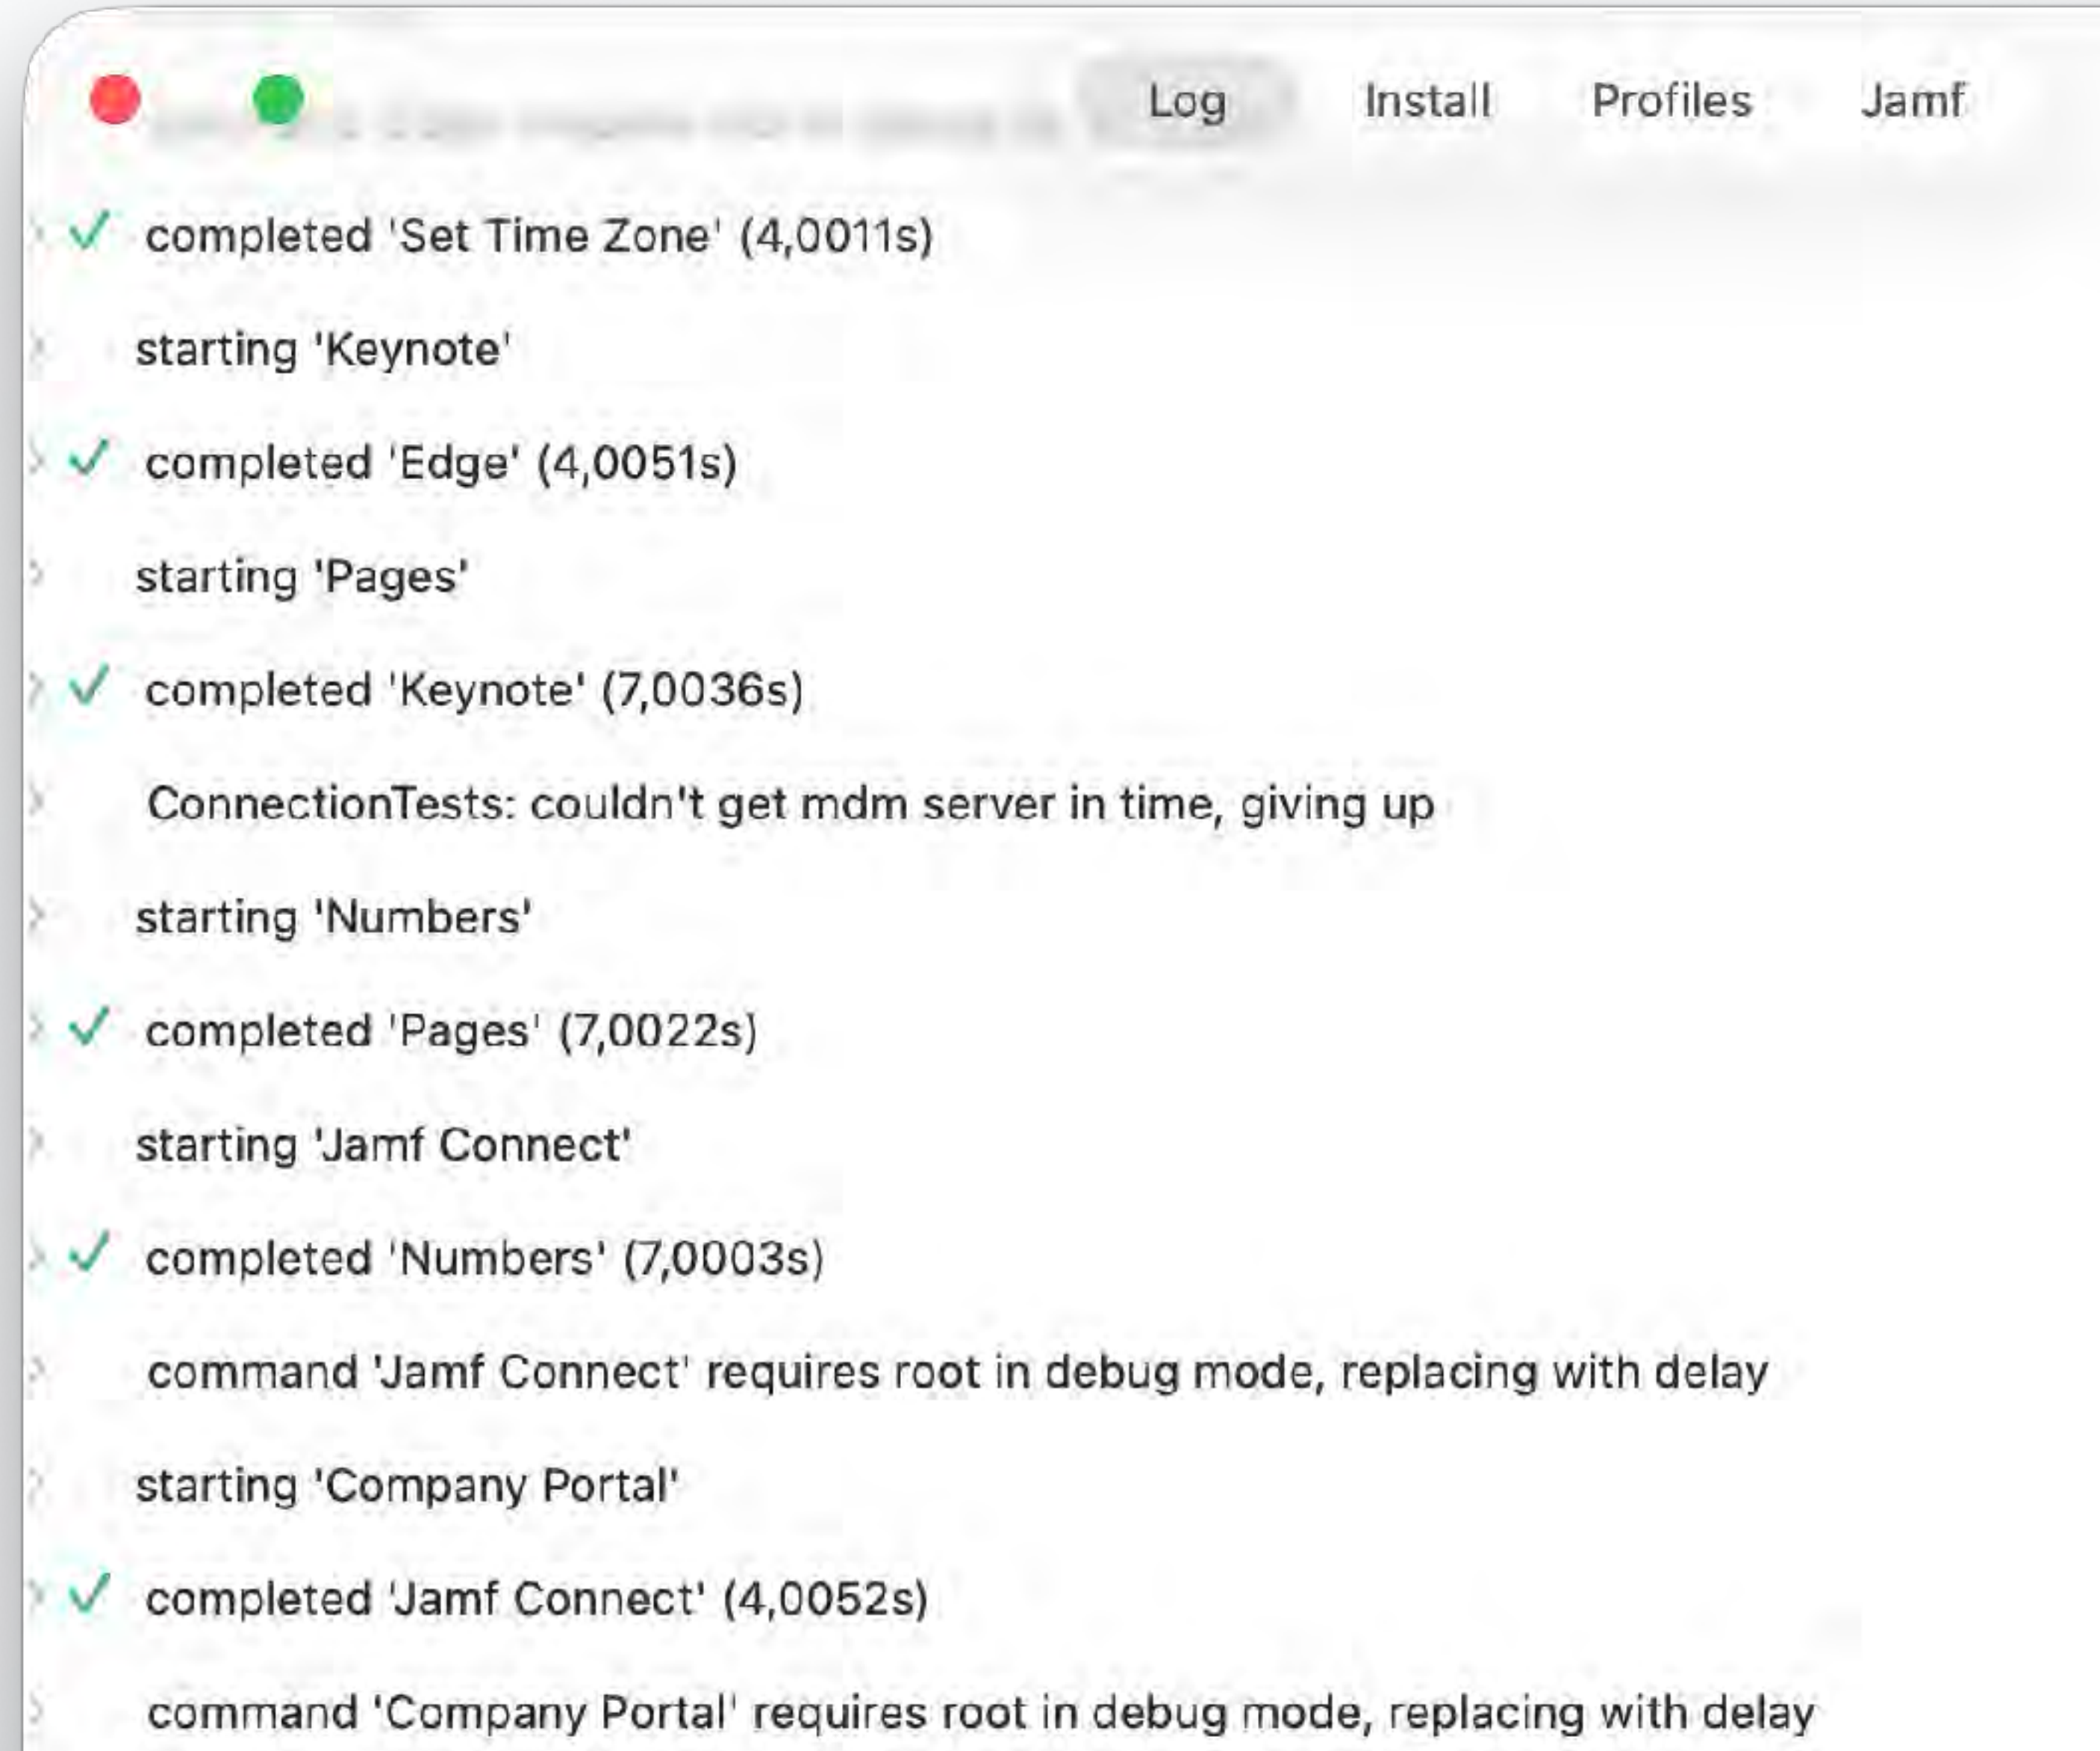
Log Install Profiles Jamf

completed 'Set Time Zone' (4,0011s)

starting 'Keynote'

completed 'Edge' (4,0051s)

starting 'Pages'

completed 'Keynote' (7,0036s)

ConnectionTests: couldn't get mdm server in time, giving up

starting 'Numbers'

completed 'Pages' (7,0022s)

starting 'Jamf Connect'

completed 'Numbers' (7,0003s)

command 'Jamf Connect' requires root in debug mode, replacing with delay

starting 'Company Portal'

completed 'Jamf Connect' (4,0052s)

command 'Company Portal' requires root in debug mode, replacing with delay